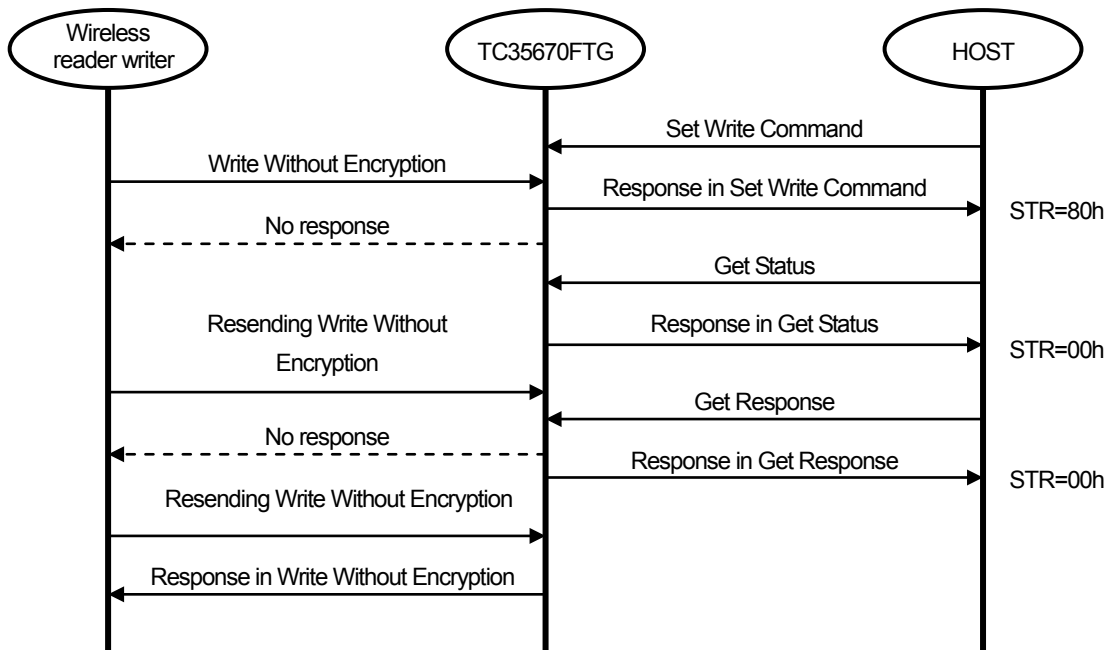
Wireless reader writer

TC35670FTG

HOST

Set Write Command

Write Without Encryption

Response in Set Write Command

STR=80h

No response

Get Status

Resending Write Without Encryption

Response in Get Status

STR=00h

Get Response

No response

Response in Get Response

STR=00h

Resending Write Without Encryption

Response in Write Without Encryption